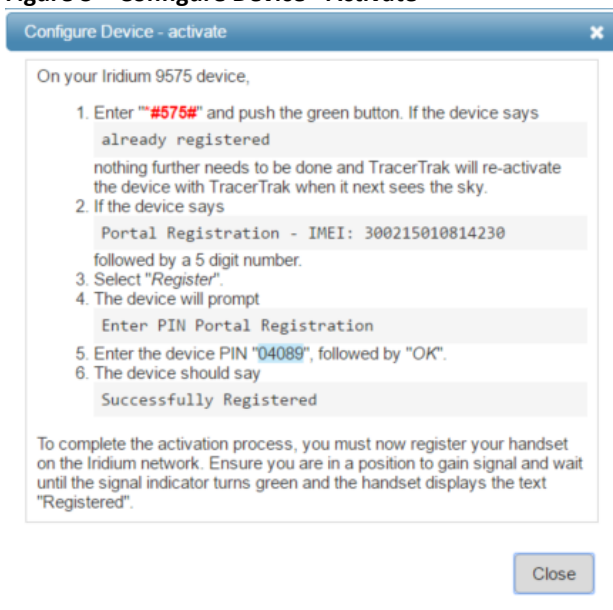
Configure Device - activate

On your Iridium 9575 device,

1. Enter "*#575#" and push the green button. If the device says

already registered

nothing further needs to be done and TracerTrak will re-activate the device with TracerTrak when it next sees the sky.

2. If the device says

Portal Registration - IMEI: 300215010814230

followed by a 5 digit number.

3. Select "Register".
4. The device will prompt

Enter PIN Portal Registration

5. Enter the device PIN "04089", followed by "OK".
6. The device should say

Successfully Registered

To complete the activation process, you must now register your handset on the Iridium network. Ensure you are in a position to gain signal and wait until the signal indicator turns green and the handset displays the text "Registered".

Close